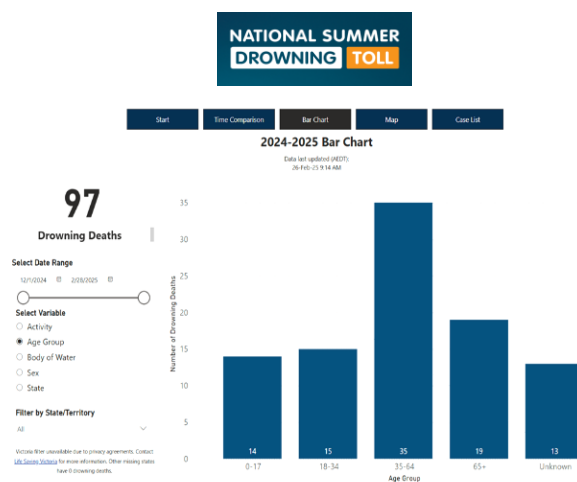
NATIONAL SUMMER
DROWNING TOLL

Start | Time Comparison | Bar Chart | Map | Case List

2024-2025 Bar Chart

Data last updated (AEDT):
26-Feb-25 9:14 AM

97

Drowning Deaths

Select Date Range

12/1/2024  2/28/2025

Select Variable

Activity
Age Group
Body of Water
Sex
State

Filter by State/Territory

All

Victoria filter unavailable due to privacy agreements. Contact Life Saving Victoria for more information. Other missing states have 0 drowning deaths.

Number of Drowning Deaths

0
5
10
15
20
25
30
35

14
15
35
19
13

0-17
18-34
35-64
65+
Unknown

Age Group